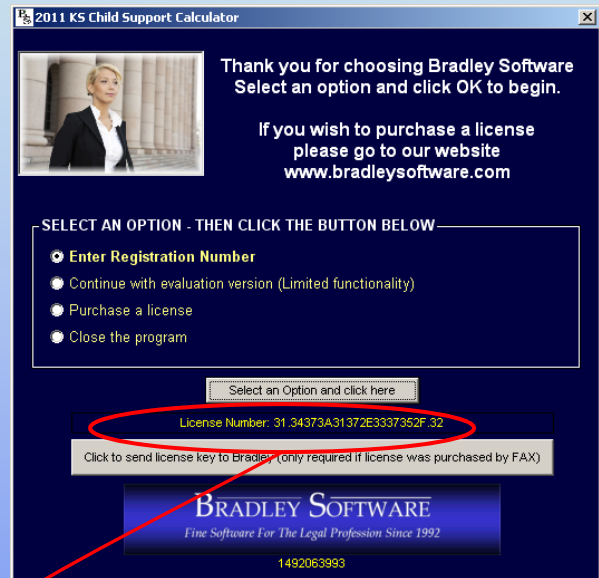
BS 2011 KS Child Support Calculator

X

Thank you for choosing Bradley Software
Select an option and click OK to begin.

If you wish to purchase a license please go to our website
www.bradleysoftware.com

SELECT AN OPTION - THEN CLICK THE BUTTON BELOW

Enter Registration Number

Continue with evaluation version (Limited functionality)

Purchase a license

Close the program

Select an Option and click here

License Number: 31.34373A31372E3337352F.32

Click to send license key to Bradley (only required if license was purchased by FAX)

BRADLEY SOFTWARE
Fine Software For The Legal Profession Since 1992

1492063993